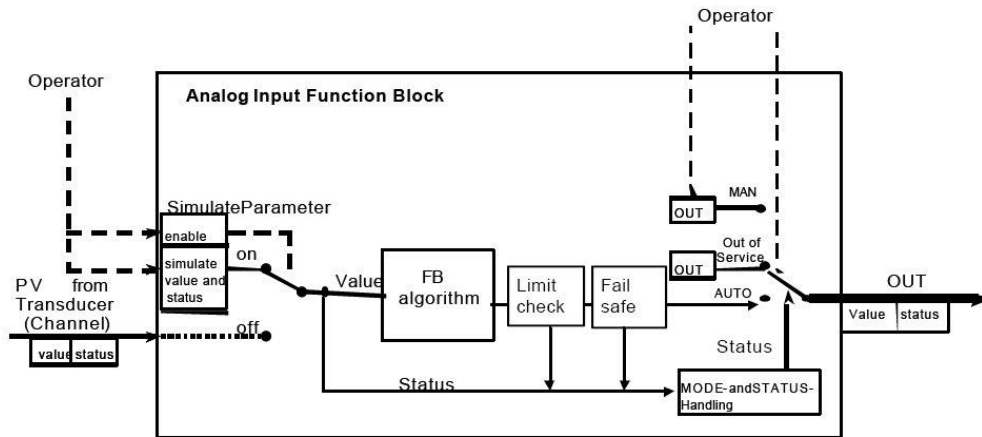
Operator

Operator

Analog Input Function Block

MAN

OUT

SimulateParameter

enable

simulate value and status

on

Value

FB algorithm

Limit check

Fail safe

OUT

Out of Service

AUTO

OUT

Value | status

PV from Transducer (Channel)

off

value | status

Status

Status

MODE-andSTATUS-Handling